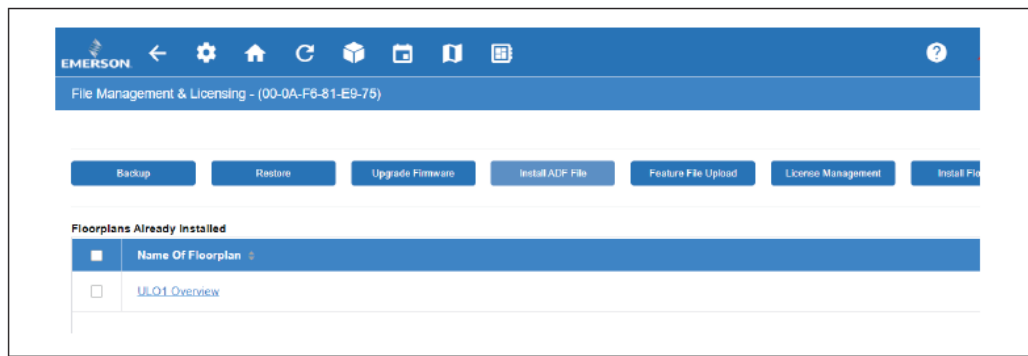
EMERSON

File Management & Licensing - (00-0A-F6-81-E9-75)

Backup Restore Upgrade Firmware Install ADF File Feature File Upload License Management Install Flo

Floorplans Already Installed

| | Name Of Floorplan |
|---|---|
| | ULO1 Overview |